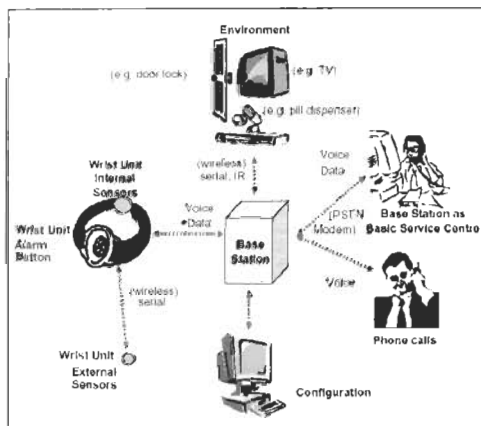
Environment

(e.g. door lock)

(e.g. TV)

(e.g. pill dispenser)

Wrist Unit Internal Sensors

(wireless) serial, IR

Voice Data

Base Station as Basic Service Centre

Wrist Unit Alarm Button

Voice Data

Base Station

(PSTN Modem)

Voice

(wireless) serial

Phone calls

Wrist Unit External Sensors

Configuration